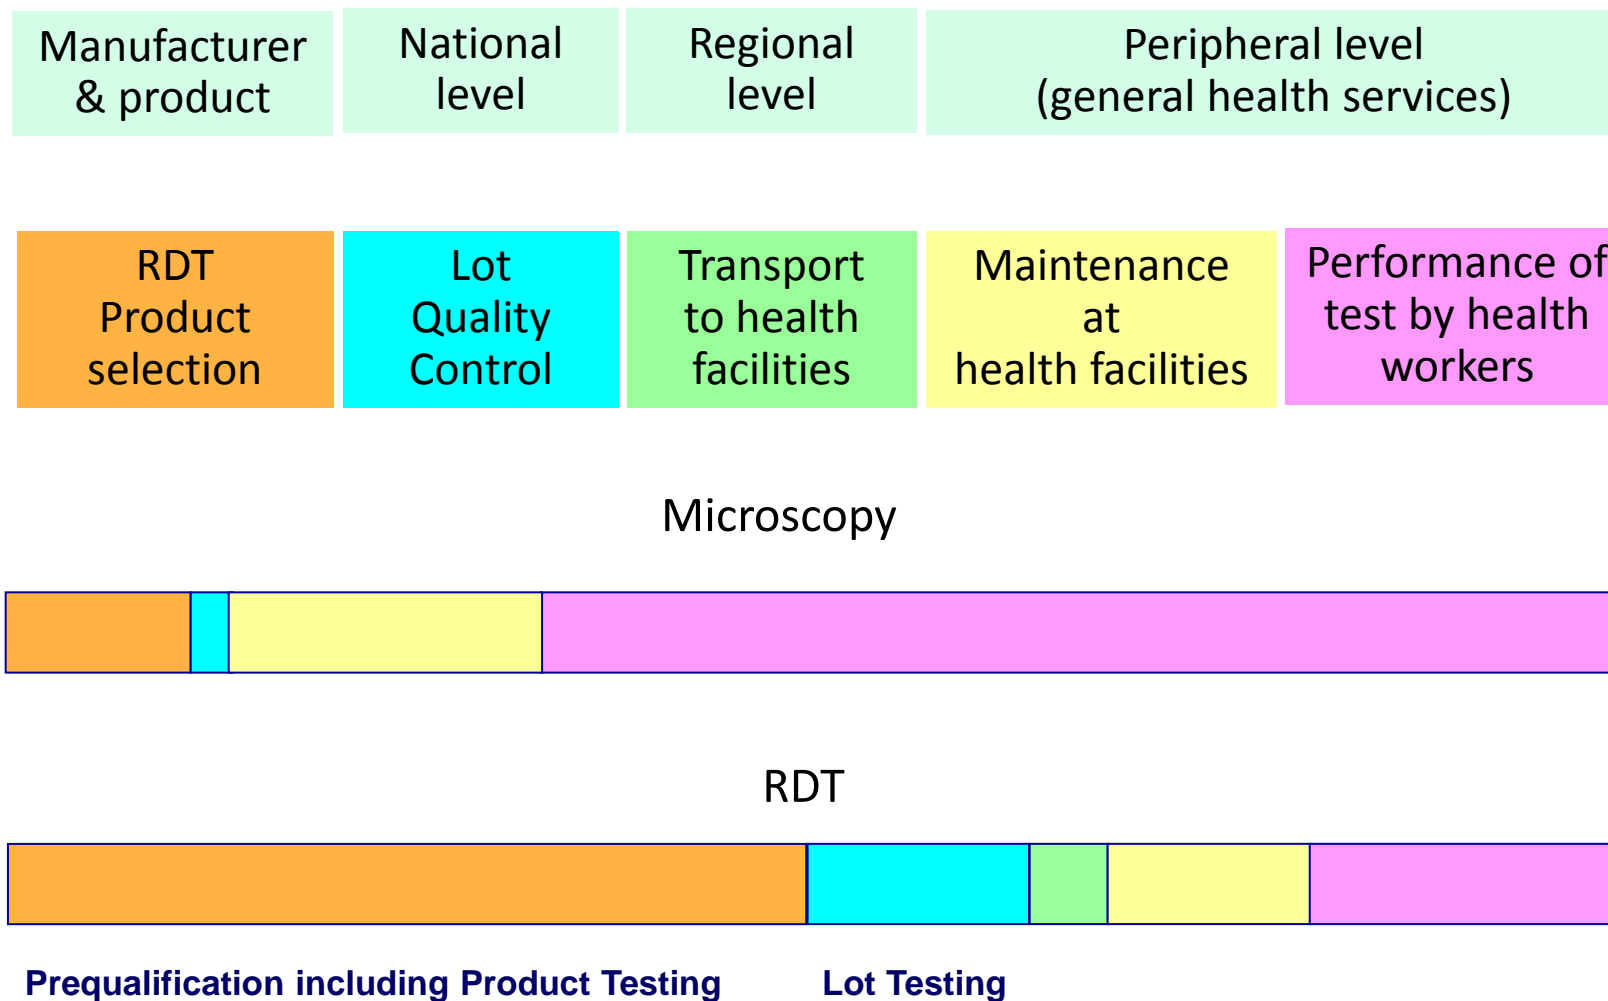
Manufacturer & product

National level

Regional level

Peripheral level (general health services)

RDT Product selection

Lot Quality Control

Transport to health facilities

Maintenance at health facilities

Performance of test by health workers

Microscopy

RDT

Prequalification including Product Testing

Lot Testing